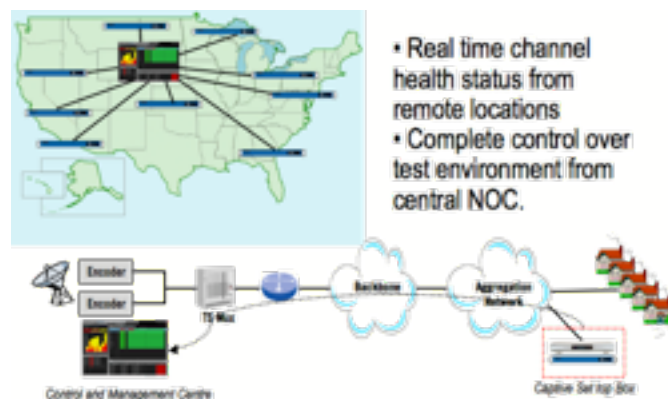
• Real time channel health status from remote locations
• Complete control over test environment from central NOC.

Encoder

Encoder

TS Mux

Backbone

Aggregation Network

Control and Management Centre

Captive Set top Box